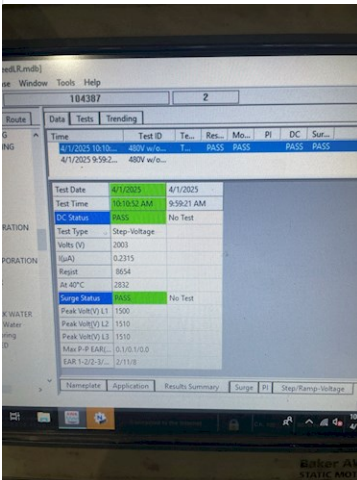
eedLR.mdb)
se Window Tools Help
104387
2
Route
Data Tests Trending
G
ING
| Time | Test ID | Te... | Res... | Mo... | PI | DC | Sur... |
|---|---|---|---|---|---|---|---|
| 4/1/2025 10:10:... | 480V w/o... | T... | PASS | PASS | | PASS | PASS |
| 4/1/2025 9:59:2... | 480V w/o... | | | | | | |

RATION
PORATION
K WATER
Water
ning
D

| Test Date | 4/1/2025 | 4/1/2025 |
|---|---|---|
| Test Time | 10:10:52 AM | 9:59:21 AM |
| DC Status | PASS | No Test |
| Test Type | Step-Voltage | |
| Volts (V) | 2003 | |
| I(uA) | 0.2315 | |
| Resist | 8654 | |
| At 40°C | 2832 | |
| Surge Status | PASS | No Test |
| Peak Volt(V) L1 | 1500 | |
| Peak Volt(V) L2 | 1510 | |
| Peak Volt(V) L3 | 1510 | |
| Max P-P EAR(... | 0.1/0.1/0.0 | |
| EAR 1-2/2-3/... | 2/1/1/8 | |

Nameplate Application Results Summary Surge PI Step/Ramp-Voltage
Baker
STATIC MO